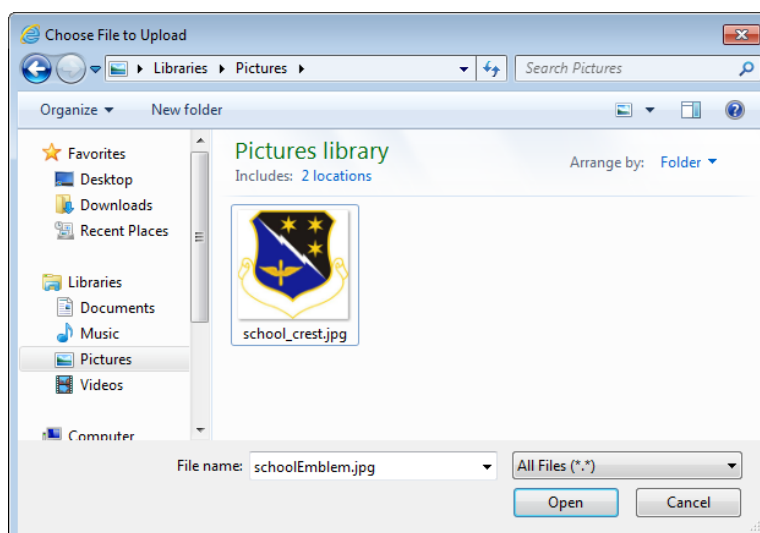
Choose File to Upload

Libraries ▸ Pictures ▸

Search Pictures

Organize ▾ New folder

Favorites
Desktop
Downloads
Recent Places

Libraries
Documents
Music
Pictures
Videos

Computer

Pictures library
Includes: 2 locations

Arrange by: Folder ▾

school_crest.jpg

File name: schoolEmblem.jpg

All Files (*.*)

Open

Cancel